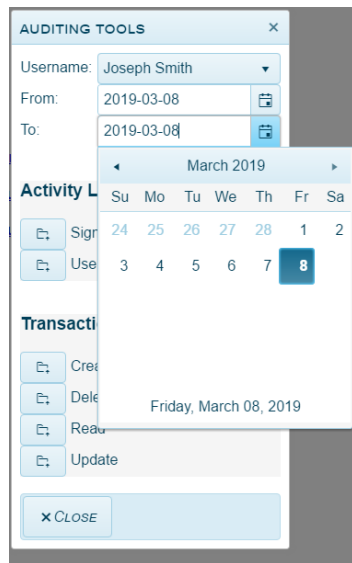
AUDITING TOOLS ×

Username: Joseph Smith

From: 2019-03-08

To: 2019-03-08

◂ March 2019 ▸

| Su | Mo | Tu | We | Th | Fr | Sa |
|---|---|---|---|---|---|---|
| 24 | 25 | 26 | 27 | 28 | 1 | 2 |
| 3 | 4 | 5 | 6 | 7 | 8 | |

Friday, March 08, 2019

Activity L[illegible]

Sign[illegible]

Use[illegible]

Transacti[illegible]

Crea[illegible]

Dele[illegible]

Read

Update

× CLOSE